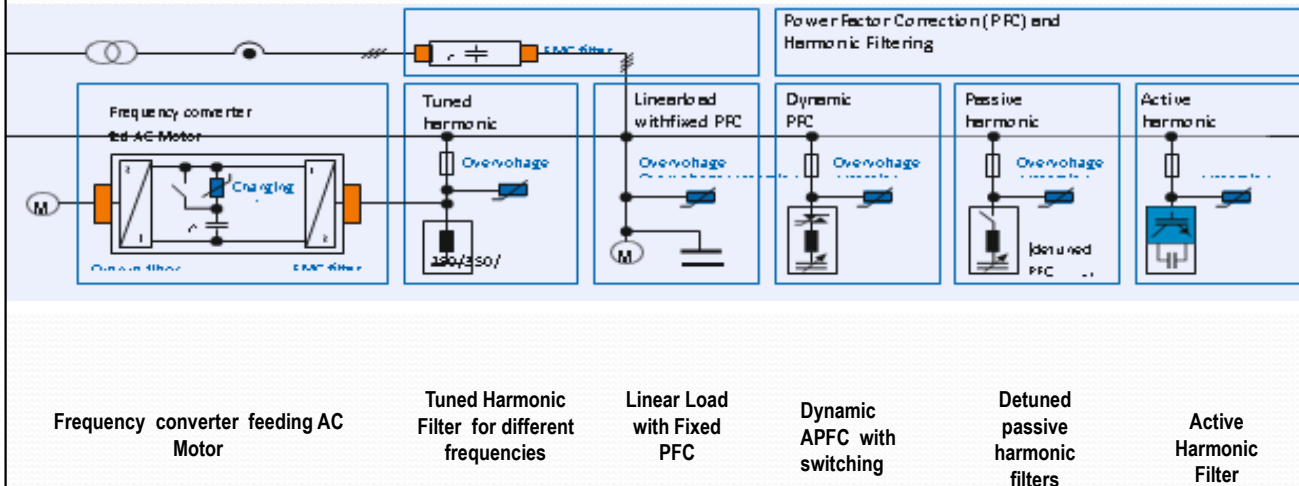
Power Factor Correction (PFC) and Harmonic Filtering

EMC filter

Frequency converter fed AC Motor

Charging

M

Output filter

EMC filter

Tuned harmonic

Overvoltage

190/350/

Linear load with fixed PFC

Overvoltage

M

Dynamic PFC

Overvoltage

Passive harmonic

Overvoltage

detuned PFC

Active harmonic

Frequency converter feeding AC Motor

Tuned Harmonic Filter for different frequencies

Linear Load with Fixed PFC

Dynamic APFC with switching

Detuned passive harmonic filters

Active Harmonic Filter